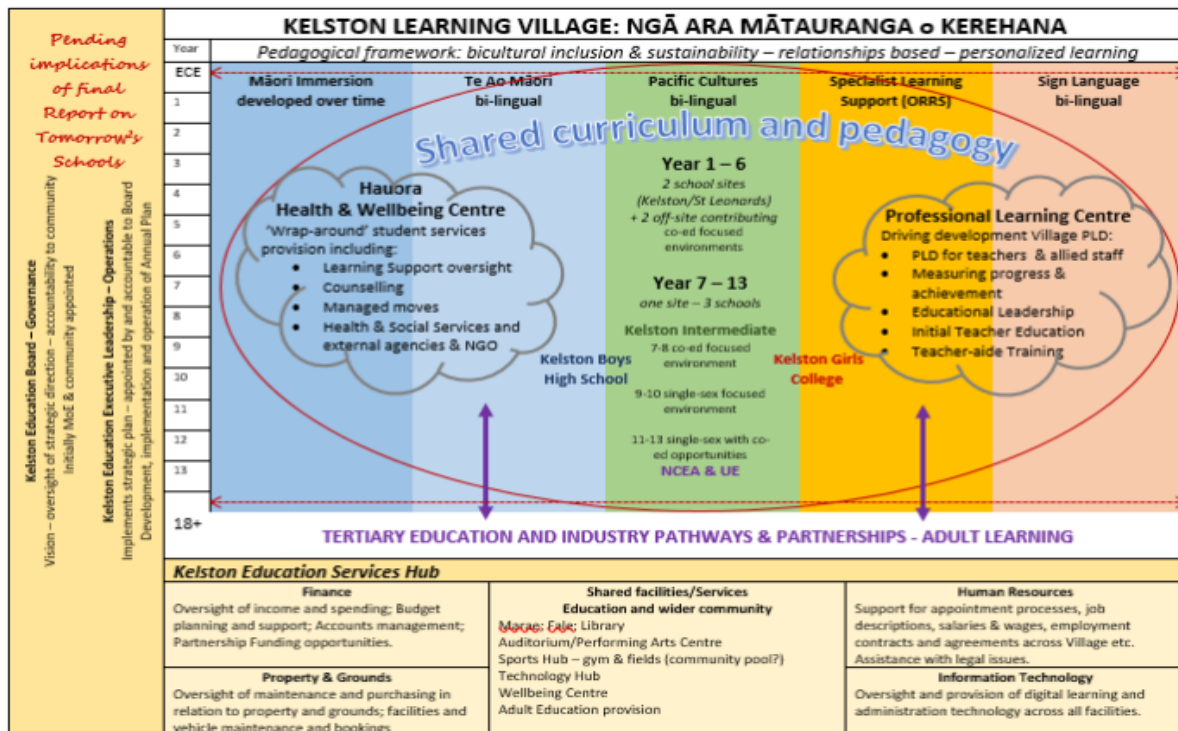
Pending implications of final Report on Tomorrow's Schools

Kelston Education Board – Governance
Vision – oversight of strategic direction – accountability to community
Initially MoE & community appointed

Kelston Education Executive Leadership – Operations
Implements strategic plan – appointed by and accountable to Board
Development, implementation and operation of Annual Plan

KELSTON LEARNING VILLAGE: NGĀ ARA MĀTAURANGA o KEREHANA

Year | Pedagogical framework: bicultural inclusion & sustainability – relationships based – personalized learning

ECE
1
2
3
4
5
6
7
8
9
10
11
12
13
18+

Māori Immersion developed over time

Te Ao Māori bi-lingual

Pacific Cultures bi-lingual

Specialist Learning Support (ORRS)

Sign Language bi-lingual

Shared curriculum and pedagogy

Hauora
Health & Wellbeing Centre
'Wrap-around' student services provision including:
• Learning Support oversight
• Counselling
• Managed moves
• Health & Social Services and external agencies & NGO

Year 1 – 6
2 school sites (Kelston/St Leonards) + 2 off-site contributing
co-ed focused environments

Year 7 – 13
one site – 3 schools

Kelston Intermediate
7-8 co-ed focused environment

Kelston Boys High School

Kelston Girls College

9-10 single-sex focused environment

11-13 single-sex with co-ed opportunities
NCEA & UE

Professional Learning Centre
Driving development Village PLD:
• PLD for teachers & allied staff
• Measuring progress & achievement
• Educational Leadership
• Initial Teacher Education
• Teacher-aide Training

TERTIARY EDUCATION AND INDUSTRY PATHWAYS & PARTNERSHIPS - ADULT LEARNING

Kelston Education Services Hub

Finance
Oversight of income and spending; Budget planning and support; Accounts management; Partnership Funding opportunities.

Property & Grounds
Oversight of maintenance and purchasing in relation to property and grounds; facilities and vehicle maintenance and bookings

Shared facilities/Services
Education and wider community
Marae; Fale; Library
Auditorium/Performing Arts Centre
Sports Hub – gym & fields (community pool?)
Technology Hub
Wellbeing Centre
Adult Education provision

Human Resources
Support for appointment processes, job descriptions, salaries & wages, employment contracts and agreements across Village etc. Assistance with legal issues.

Information Technology
Oversight and provision of digital learning and administration technology across all facilities.